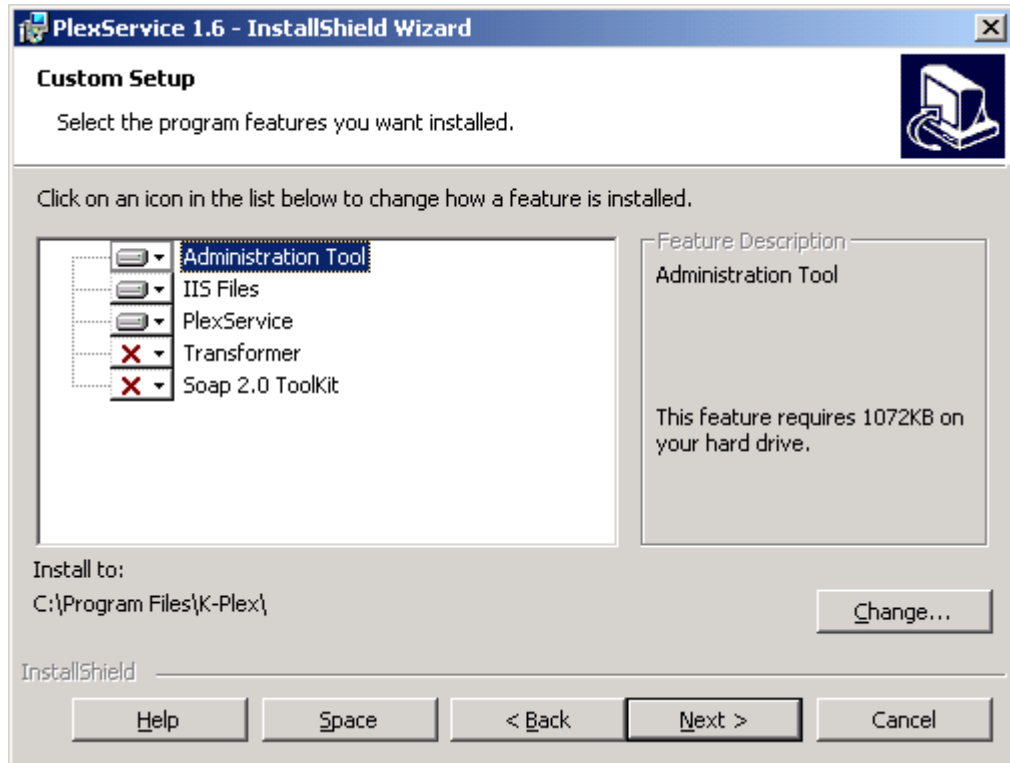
PlexService 1.6 - InstallShield Wizard

Custom Setup

Select the program features you want installed.

Click on an icon in the list below to change how a feature is installed.

Administration Tool
IIS Files
PlexService
Transformer
Soap 2.0 ToolKit

Feature Description

Administration Tool

This feature requires 1072KB on your hard drive.

Install to:
C:\Program Files\K-Plex\

Change...

InstallShield

Help
Space
< Back
Next >
Cancel